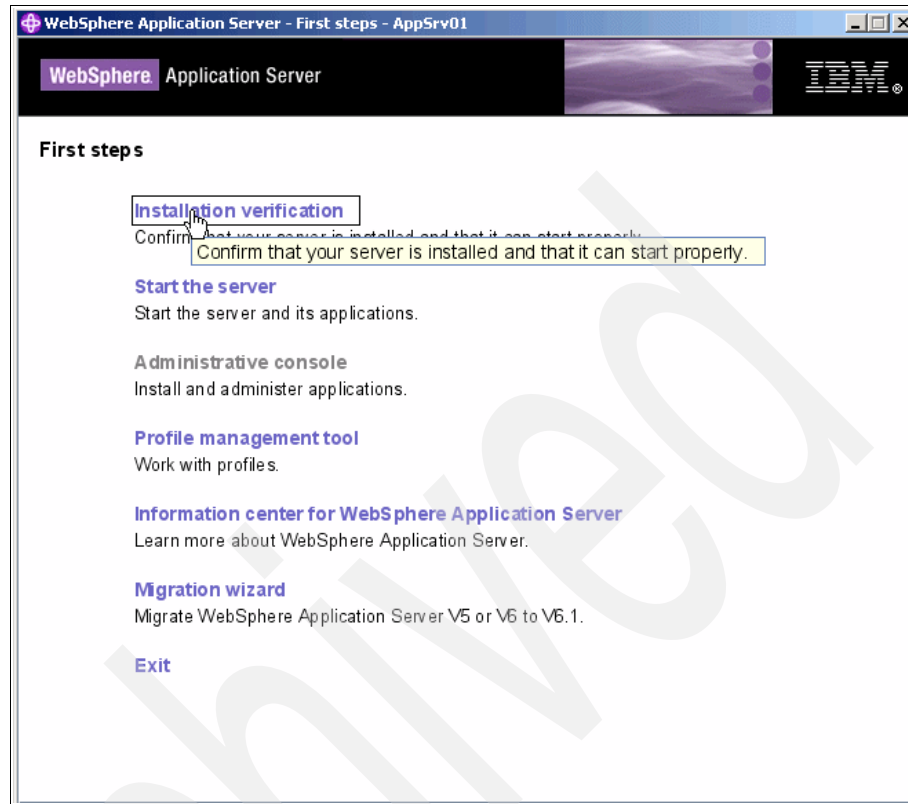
WebSphere Application Server - First steps - AppSrv01

WebSphere. Application Server

IBM.

First steps

Installation verification
Confirm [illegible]
Confirm that your server is installed and that it can start properly.

Start the server
Start the server and its applications.

Administrative console
Install and administer applications.

Profile management tool
Work with profiles.

Information center for WebSphere Application Server
Learn more about WebSphere Application Server.

Migration wizard
Migrate WebSphere Application Server V5 or V6 to V6.1.

Exit

Archived